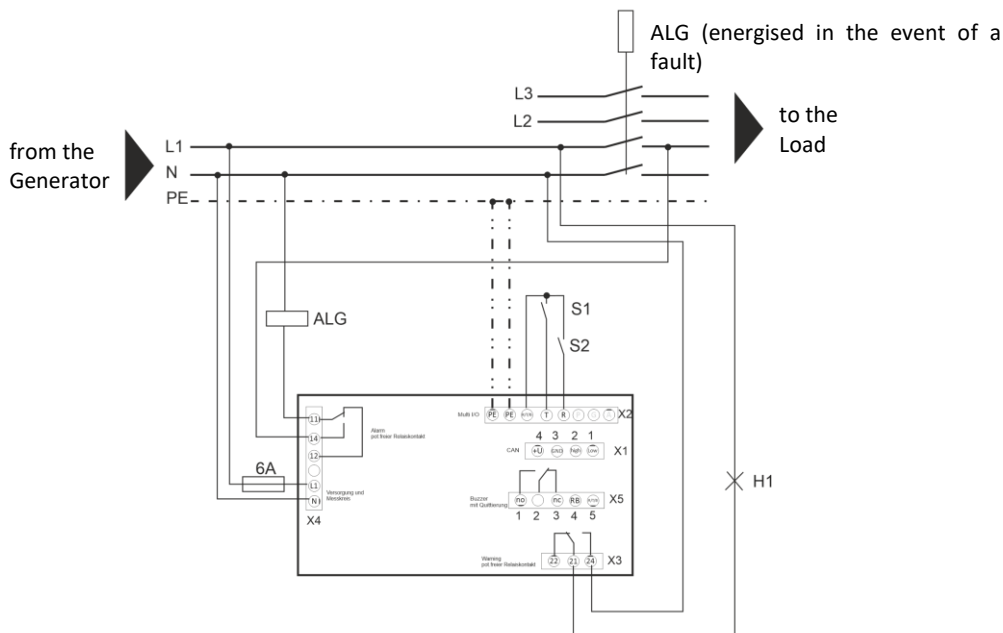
ALG (energised in the event of a fault)

L3
L2

to the Load

from the Generator

L1
N
PE

S1
S2

ALG

11
14
12
Alarm pot freier Relaiskontakt

Multi I/O
PE PE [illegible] T R
X2

4 3 2 1
CAN
+U GND high low
X1

6A
L1
N
Versorgung und Messkreis
X4

Buzzer mit Quittierung
no nc RB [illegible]
1 2 3 4 5
X5

H1

Warning pot freier Relaiskontakt
22 21 24
X3